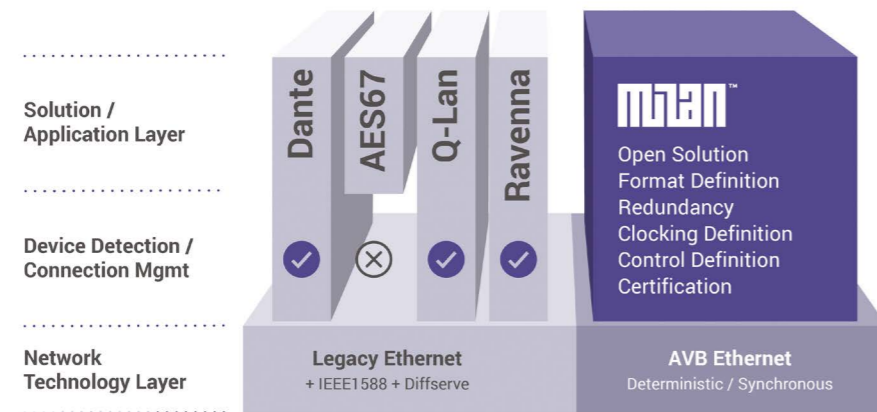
Solution / Application Layer

Device Detection / Connection Mgmt

Network Technology Layer

Dante

AES67

Q-Lan

Ravenna

MILAN™

Open Solution
Format Definition
Redundancy
Clocking Definition
Control Definition
Certification

Legacy Ethernet
+ IEEE1588 + Diffserve

AVB Ethernet
Deterministic / Synchronous